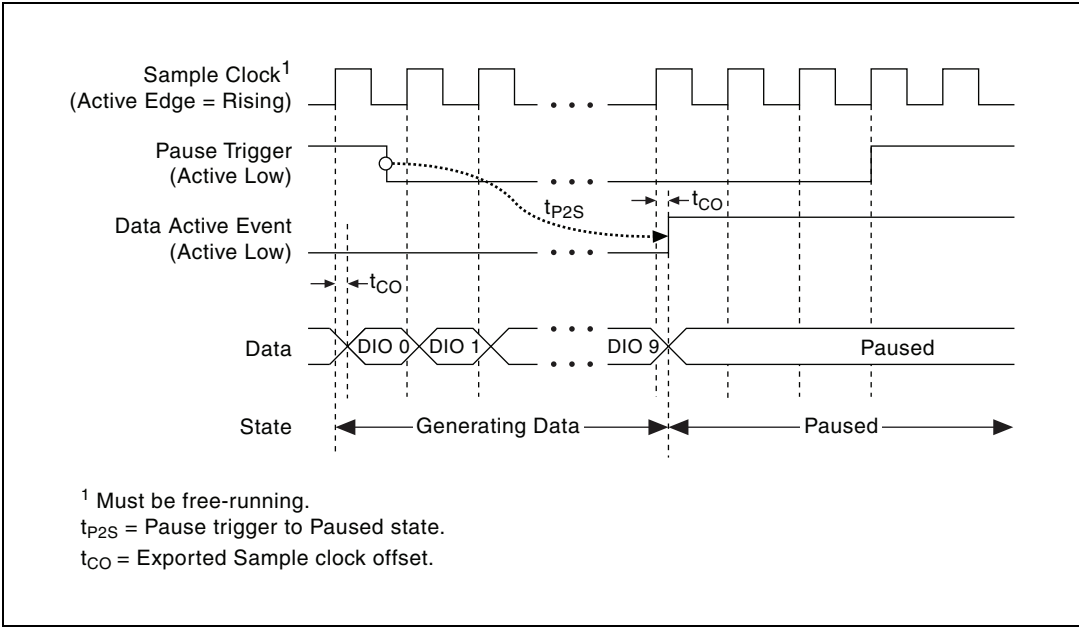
Sample Clock$^1$
(Active Edge = Rising)

Pause Trigger
(Active Low)

$t_{P2S}$

$t_{CO}$

Data Active Event
(Active Low)

$t_{CO}$

Data

DIO 0

DIO 1

DIO 9

Paused

State

Generating Data

Paused

$^1$ Must be free-running.
$t_{P2S}$ = Pause trigger to Paused state.
$t_{CO}$ = Exported Sample clock offset.